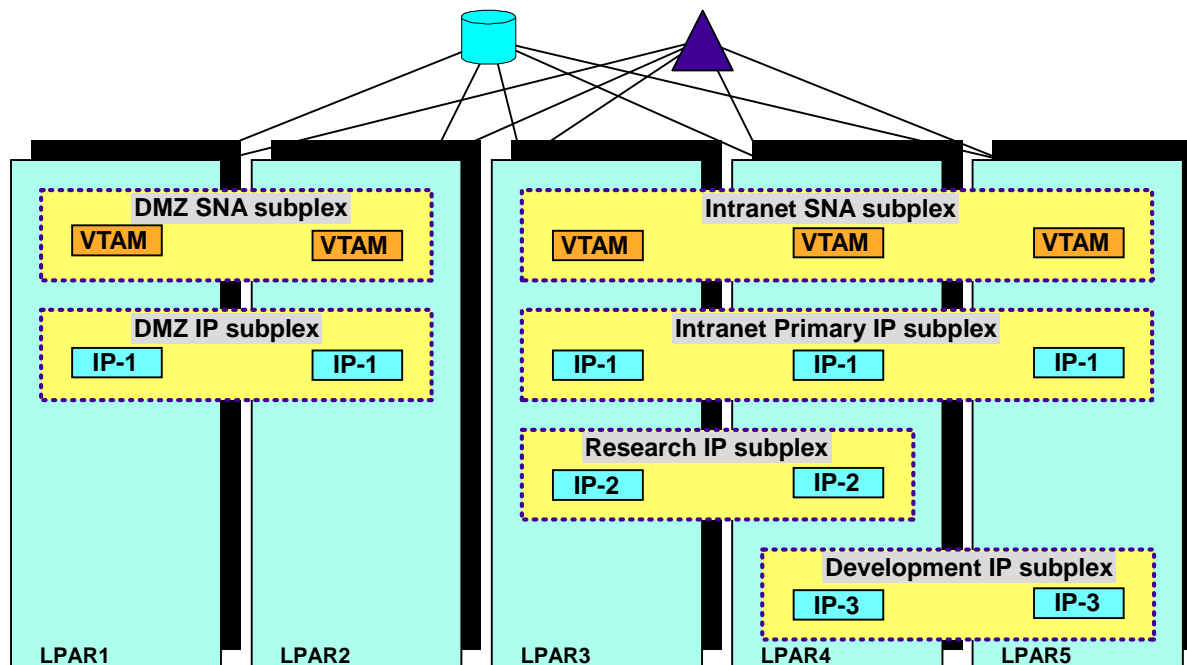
DMZ SNA subplex
VTAM
VTAM

DMZ IP subplex
IP-1
IP-1

Intranet SNA subplex
VTAM
VTAM
VTAM

Intranet Primary IP subplex
IP-1
IP-1
IP-1

Research IP subplex
IP-2
IP-2

Development IP subplex
IP-3
IP-3

LPAR1
LPAR2
LPAR3
LPAR4
LPAR5